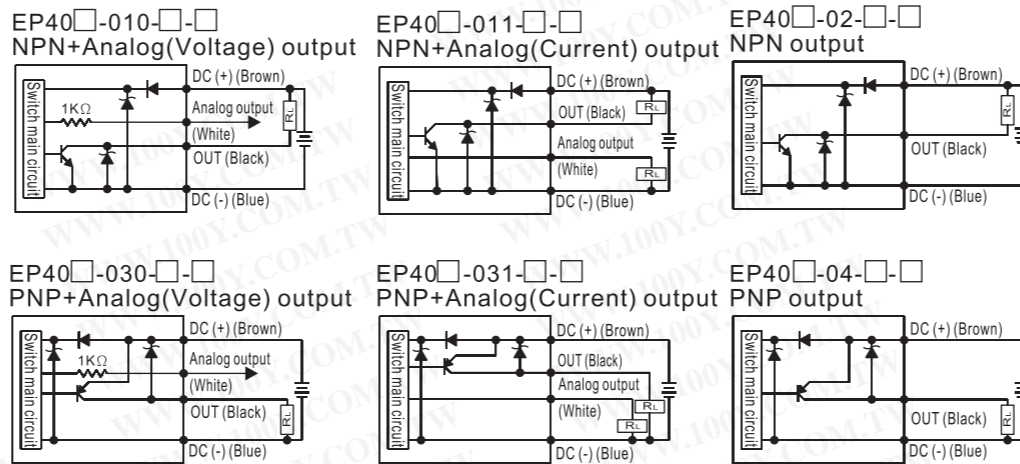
EP40□-010-□-□
NPN+Analog(Voltage) output

Switch main circuit
1KΩ
DC (+) (Brown)
Analog output (White)
OUT (Black)
DC (-) (Blue)
RL

EP40□-011-□-□
NPN+Analog(Current) output

Switch main circuit
DC (+) (Brown)
OUT (Black)
RL
Analog output (White)
RL
DC (-) (Blue)

EP40□-02-□-□
NPN output

Switch main circuit
DC (+) (Brown)
RL
OUT (Black)
DC (-) (Blue)

EP40□-030-□-□
PNP+Analog(Voltage) output

Switch main circuit
1KΩ
DC (+) (Brown)
Analog output (White)
OUT (Black)
RL
DC (-) (Blue)

EP40□-031-□-□
PNP+Analog(Current) output

Switch main circuit
DC (+) (Brown)
OUT (Black)
Analog output (White)
RL
RL
DC (-) (Blue)

EP40□-04-□-□
PNP output

Switch main circuit
DC (+) (Brown)
OUT (Black)
RL
DC (-) (Blue)

WWW.100Y.COM.TW